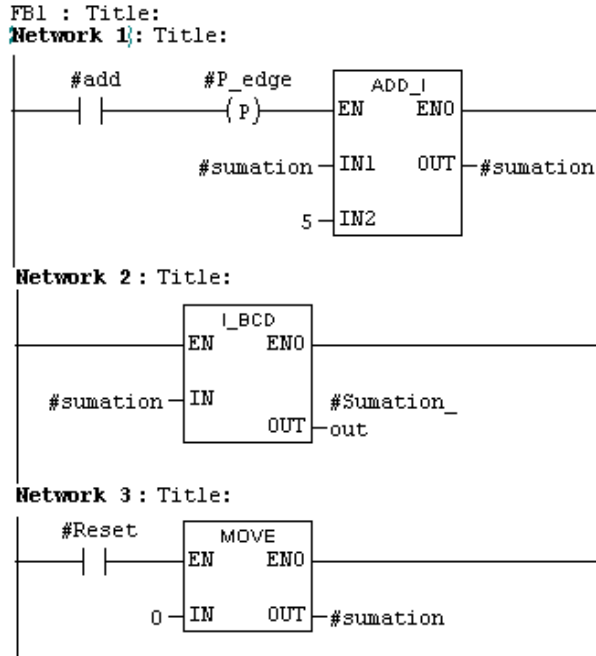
FB1 : Title:
Network 1: Title:

#add

#P_edge

P

ADD_I

EN

ENO

#sumation

IN1

OUT

#sumation

5

IN2

Network 2 : Title:

I_BCD

EN

ENO

#sumation

IN

#Sumation_out

OUT

Network 3 : Title:

#Reset

MOVE

EN

ENO

0

IN

OUT

#sumation